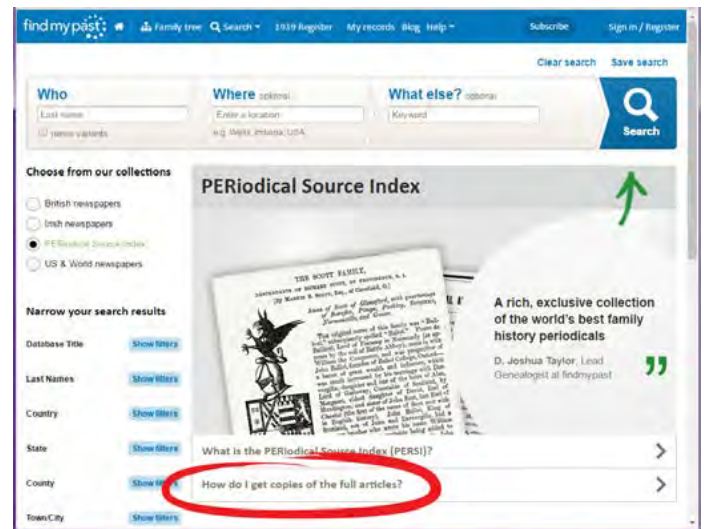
findmypast Family tree Search 1939 Register My records Blog Help Subscribe Sign in / Register

Clear search Save search

Who
Last name
names variants

Where optional
Enter a location
e.g. Wales, Indiana, USA

What else? optional
Keyword

Search

Choose from our collections
British newspapers
Irish newspapers
PERiodical Source Index
US & World newspapers

Narrow your search results
Database Title Show filters
Last Names Show filters
Country Show filters
State Show filters
County Show filters
Town/City Show filters

PERiodical Source Index

THE SCOTT FAMILY,
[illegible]

A rich, exclusive collection of the world's best family history periodicals

D. Joshua Taylor, Lead Genealogist at findmypast

What is the PERiodical Source Index (PERSI)?

How do I get copies of the full articles?